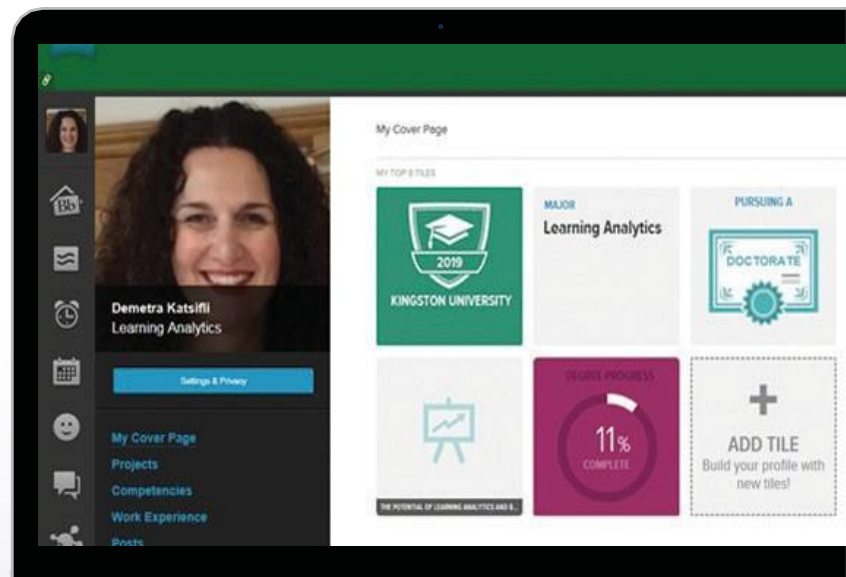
Demetra Katsifli
Learning Analytics

Settings & Privacy

My Cover Page
Projects
Competencies
Work Experience
Posts

My Cover Page

MY TOP 6 TILES

2019
KINGSTON UNIVERSITY

MAJOR
Learning Analytics

PURSUING A
DOCTORATE

THE POTENTIAL OF LEARNING ANALYTICS AND B...

DEGREE PROGRESS
11%
COMPLETE

+
ADD TILE
Build your profile with new tiles!